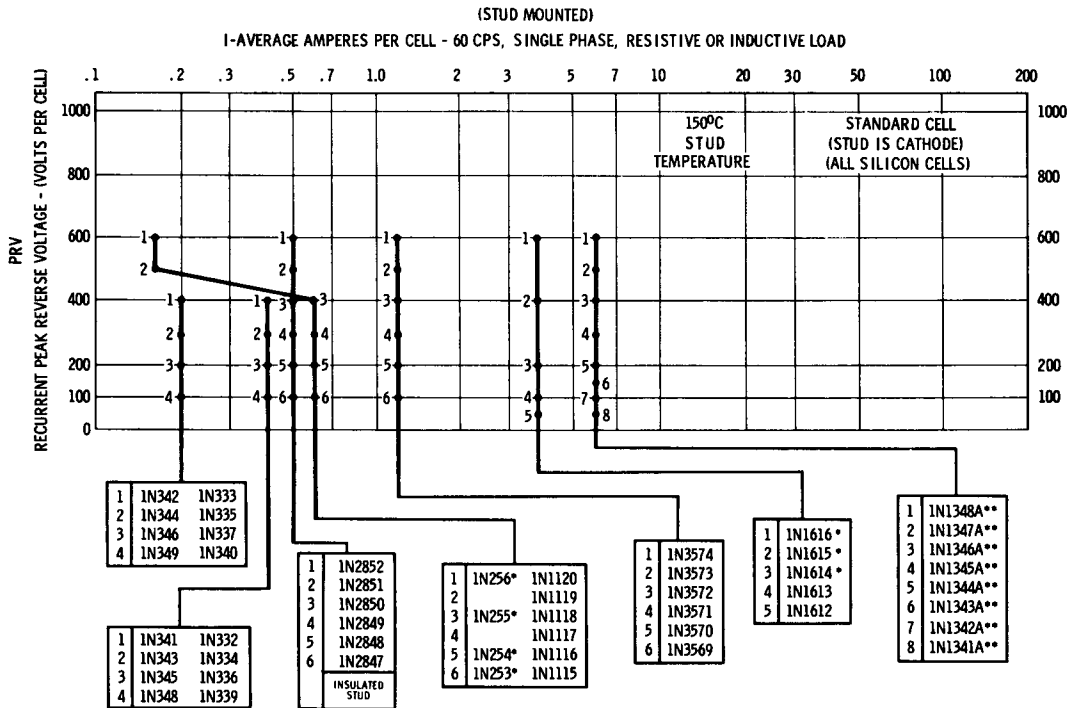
(STUD MOUNTED)

I-AVERAGE AMPERES PER CELL - 60 CPS, SINGLE PHASE, RESISTIVE OR INDUCTIVE LOAD

.1 .2 .3 .5 .7 1.0 2 3 5 7 10 20 30 50 100 200

PRV
RECURRENT PEAK REVERSE VOLTAGE - (VOLTS PER CELL)

1000 800 600 400 200 100 0

1000 800 600 400 200 100

150°C
STUD
TEMPERATURE

STANDARD CELL
(STUD IS CATHODE)
(ALL SILICON CELLS)

1 2 1 2 3 4 1 3 2 4 5 6 3 4 5 6 1 2 3 4 5 6 1 2 3 4 5 1 2 4 5 6 7 8

| 1 | 1N342 | 1N333 |
|---|---|---|
| 2 | 1N344 | 1N335 |
| 3 | 1N346 | 1N337 |
| 4 | 1N349 | 1N340 |

| 1 | 1N341 | 1N332 |
|---|---|---|
| 2 | 1N343 | 1N334 |
| 3 | 1N345 | 1N336 |
| 4 | 1N348 | 1N339 |

| 1 | 1N2852 |
|---|---|
| 2 | 1N2851 |
| 3 | 1N2850 |
| 4 | 1N2849 |
| 5 | 1N2848 |
| 6 | 1N2847 |
| | INSULATED STUD |

| 1 | 1N256* | 1N1120 |
|---|---|---|
| 2 | | 1N1119 |
| 3 | 1N255* | 1N1118 |
| 4 | | 1N1117 |
| 5 | 1N254* | 1N1116 |
| 6 | 1N253* | 1N1115 |

| 1 | 1N3574 |
|---|---|
| 2 | 1N3573 |
| 3 | 1N3572 |
| 4 | 1N3571 |
| 5 | 1N3570 |
| 6 | 1N3569 |

| 1 | 1N1616* |
|---|---|
| 2 | 1N1615* |
| 3 | 1N1614* |
| 4 | 1N1613 |
| 5 | 1N1612 |

| 1 | 1N1348A** |
|---|---|
| 2 | 1N1347A** |
| 3 | 1N1346A** |
| 4 | 1N1345A** |
| 5 | 1N1344A** |
| 6 | 1N1343A** |
| 7 | 1N1342A** |
| 8 | 1N1341A** |